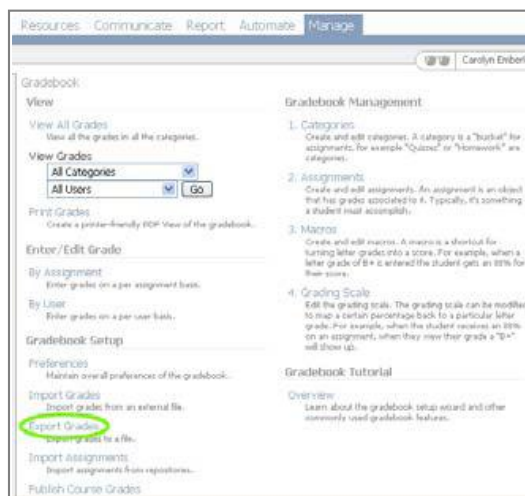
Resources Communicate Report Automate Manage

Carolyn Ember

Gradebook

View

View All Grades
View all the grades in all the categories.

View Grades
All Categories
All Users
Go

Print Grades
Create a printer-friendly PDF View of the gradebook.

Enter/Edit Grade

By Assignment
Enter grades on a per assignment basis.

By User
Enter grades on a per user basis.

Gradebook Setup

Preferences
Maintain overall preferences of the gradebook.

Import Grades
Import grades from an external file.

Export Grades
Export grades to a file.

Import Assignments
Import assignments from repositories.

Publish Course Grades

Gradebook Management

1. Categories
Create and edit categories. A category is a "bucket" for assignments, for example "Quizzes" or "Homework" are categories.

2. Assignments
Create and edit assignments. An assignment is an object that has grades associated to it. Typically, it's something a student must accomplish.

3. Macros
Create and edit macros. A macro is a shortcut for turning letter grades into a score. For example, when a letter grade of B+ is entered the student gets an 88% for their score.

4. Grading Scale
Edit the grading scale. The grading scale can be modified to map a certain percentage back to a particular letter grade. For example, when the student receives an 88% on an assignment, when they view their grade a "B+" will show up.

Gradebook Tutorial

Overview
Learn about the gradebook setup wizard and other commonly used gradebook features.